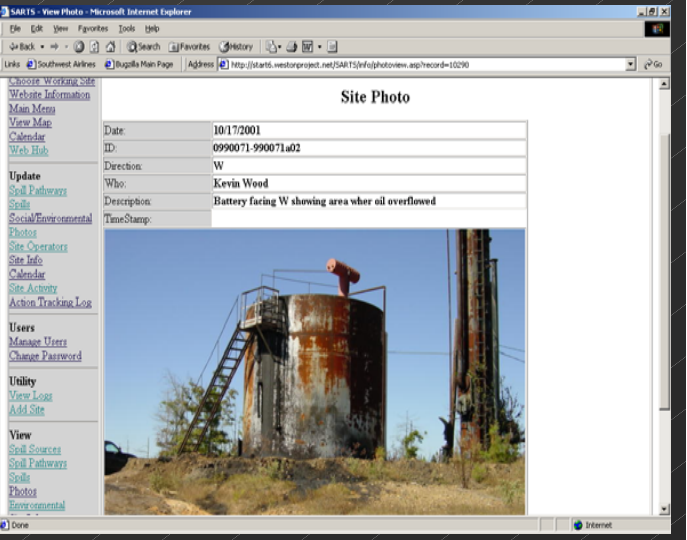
SARTS - View Photo - Microsoft Internet Explorer

File Edit View Favorites Tools Help

Back Search Favorites History

Links Southwest Airlines Bugzilla Main Page Address http://start6.westonproject.net/SARTS/info/photoview.asp?record=10290 Go

Choose Working Site
Website Information
Main Menu
View Map
Calendar
Web Hub

Update
Spill Pathways
Spills
Social/Environmental
Photos
Site Operators
Site Info
Calendar
Site Activity
Action Tracking Log

Users
Manage Users
Change Password

Utility
View Logs
Add Site

View
Spill Sources
Spill Pathways
Spills
Photos
Environmental

Site Photo

| Date: | 10/17/2001 |
|---|---|
| ID: | 0990071-990071a02 |
| Direction: | W |
| Who: | Kevin Wood |
| Description: | Battery facing W showing area wher oil overflowed |
| TimeStamp: | |

Done Internet